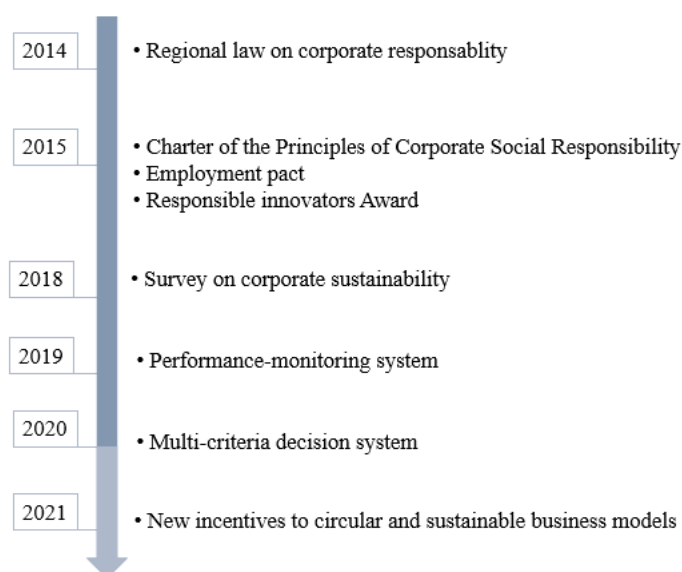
2014
• Regional law on corporate responsablity

2015
• Charter of the Principles of Corporate Social Responsibility
• Employment pact
• Responsible innovators Award

2018
• Survey on corporate sustainability

2019
• Performance-monitoring system

2020
• Multi-criteria decision system

2021
• New incentives to circular and sustainable business models